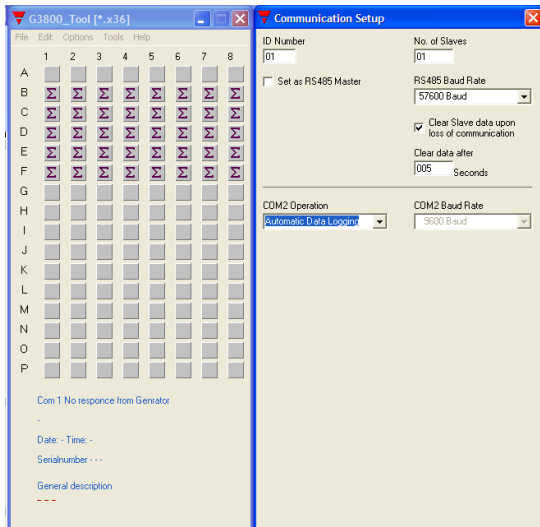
G3800_Tool [*.x36]

File Edit Options Tools Help

| | 1 | 2 | 3 | 4 | 5 | 6 | 7 | 8 |
|---|---|---|---|---|---|---|---|---|
| A | | | | | | | | |
| B | Σ | Σ | Σ | Σ | Σ | Σ | Σ | Σ |
| C | Σ | Σ | Σ | Σ | Σ | Σ | Σ | Σ |
| D | Σ | Σ | Σ | Σ | Σ | Σ | Σ | Σ |
| E | Σ | Σ | Σ | Σ | Σ | Σ | Σ | Σ |
| F | Σ | Σ | Σ | Σ | Σ | Σ | Σ | Σ |
| G | | | | | | | | |
| H | | | | | | | | |
| I | | | | | | | | |
| J | | | | | | | | |
| K | | | | | | | | |
| L | | | | | | | | |
| M | | | | | | | | |
| N | | | | | | | | |
| O | | | | | | | | |
| P | | | | | | | | |

Com 1 No responce from Genrator

-

Date: - Time: -

Serialnumber - - -

General description

- - -

Communication Setup

ID Number
01

No. of Slaves
01

Set as RS485 Master

RS485 Baud Rate
57600 Baud

Clear Slave data upon loss of communication

Clear data after
005 Seconds

COM2 Operation
Automatic Data Logging

COM2 Baud Rate
9600 Baud